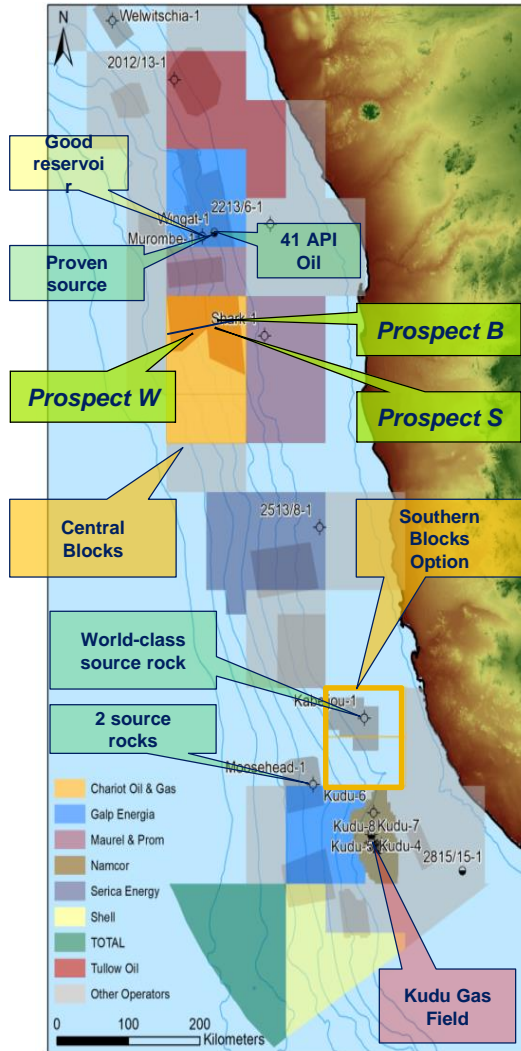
N

Welwitschia-1

2012/13-1

Good reservoir

2213/6-1

Wingat-1

Murombe-1

41 API Oil

Proven source

Shark-1

Prospect B

Prospect W

Prospect S

Central Blocks

2513/8-1

Southern Blocks Option

World-class source rock

Kabeljou-1

2 source rocks

Moosehead-1

Kudu-6

Kudu-8

Kudu-7

Kudu-5

Kudu-4

2815/15-1

Chariot Oil & Gas
Galp Energia
Maurel & Prom
Namcor
Serica Energy
Shell
TOTAL
Tullow Oil
Other Operators

Kudu Gas Field

0 100 200 Kilometers